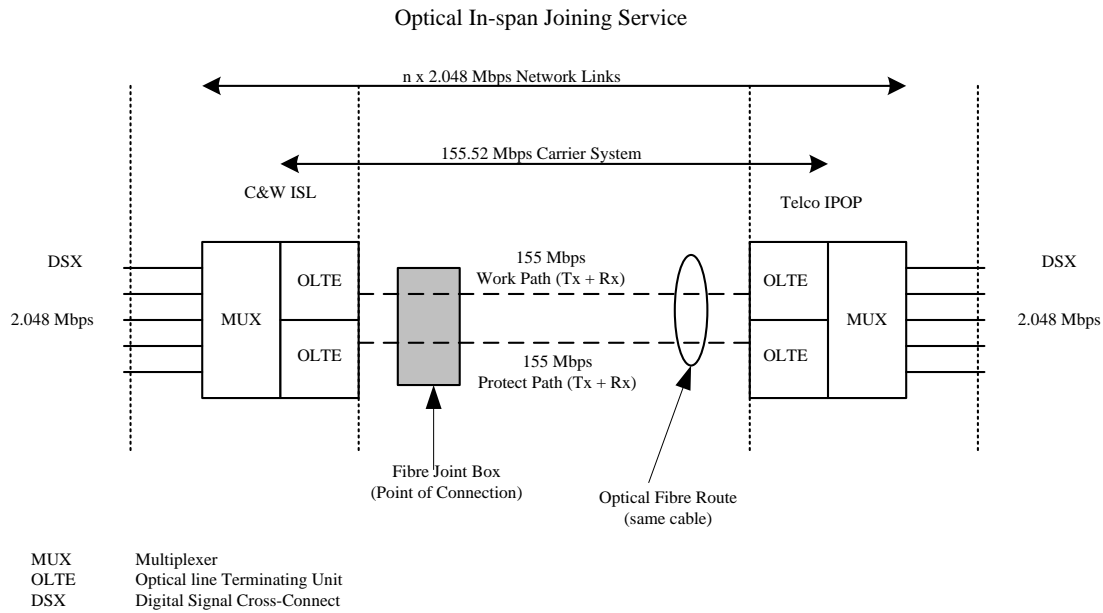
Optical In-span Joining Service

n x 2.048 Mbps Network Links

155.52 Mbps Carrier System

C&W ISL

Telco IPOP

DSX

2.048 Mbps

MUX

OLTE

OLTE

155 Mbps
Work Path (Tx + Rx)

155 Mbps
Protect Path (Tx + Rx)

OLTE

OLTE

MUX

DSX

2.048 Mbps

Fibre Joint Box
(Point of Connection)

Optical Fibre Route
(same cable)

| | |
|---|---|
| MUX | Multiplexer |
| OLTE | Optical line Terminating Unit |
| DSX | Digital Signal Cross-Connect |